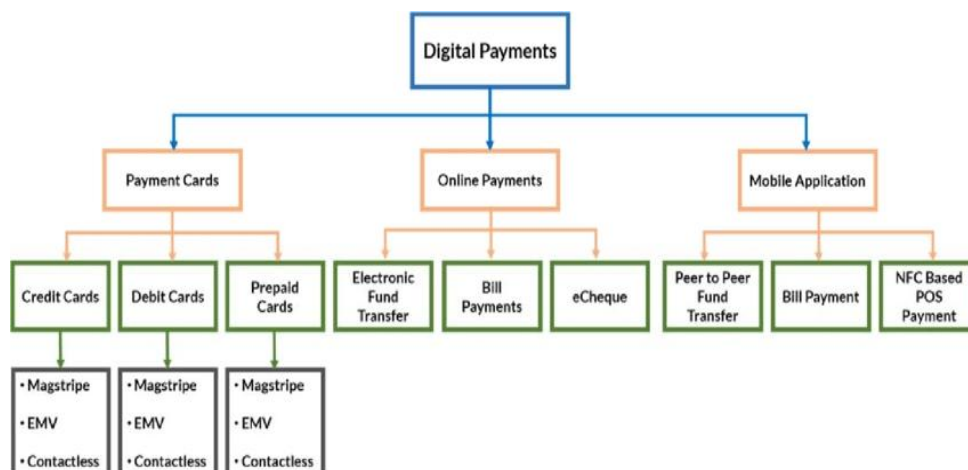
Digital Payments

Payment Cards

Online Payments

Mobile Application

Credit Cards

Debit Cards

Prepaid Cards

Electronic Fund Transfer

Bill Payments

eCheque

Peer to Peer Fund Transfer

Bill Payment

NFC Based POS Payment

• Magstripe
• EMV
• Contactless

• Magstripe
• EMV
• Contactless

• Magstripe
• EMV
• Contactless